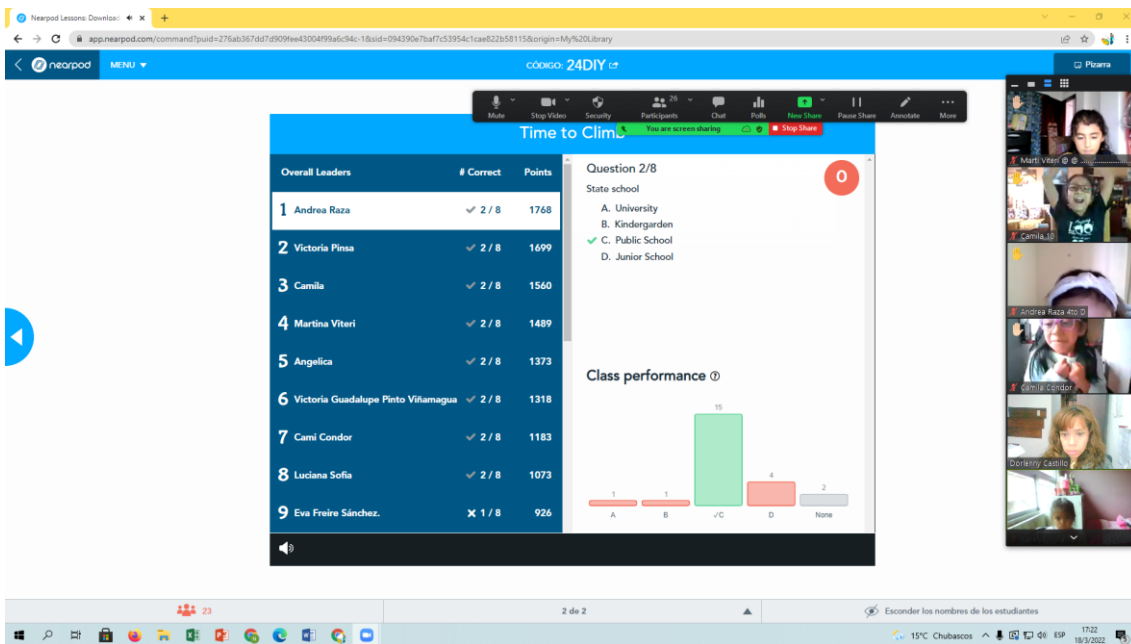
Nearpod Lessons: Downloa ×  +

app.nearpod.com/command?puid=276ab367dd7d909fee43004f99a6c94c-1&sid=094390e7baf7c53954c1cae822b58115&origin=My%20Library

nearpod MENU

CÓDIGO: 24DIY

Pizarra

Mute  Stop Video  Security  Participants 26  Chat  Polls  New Share  Pause Share  Annotate  More

You are screen sharing  Stop Share

Time to Climb

| Overall Leaders | # Correct | Points |
|---|---|---|
| 1 Andrea Raza | ✓ 2 / 8 | 1768 |
| 2 Victoria Pinsa | ✓ 2 / 8 | 1699 |
| 3 Camila | ✓ 2 / 8 | 1560 |
| 4 Martina Viteri | ✓ 2 / 8 | 1489 |
| 5 Angelica | ✓ 2 / 8 | 1373 |
| 6 Victoria Guadalupe Pinto Viñamagua | ✓ 2 / 8 | 1318 |
| 7 Cami Condor | ✓ 2 / 8 | 1183 |
| 8 Luciana Sofia | ✓ 2 / 8 | 1073 |
| 9 Eva Freire Sánchez. | ✗ 1 / 8 | 926 |

Question 2/8

0

State school

A. University
B. Kindergarden
C. Public School
D. Junior School

Class performance

1 1 15 4 2

A B ✓C D None

Marti Viteri @ ...
Camila 10
Andrea Raza 4to D
Camila Condor
Dorlenny Castillo

23

2 de 2

Esconder los nombres de los estudiantes

15°C Chubascos ESP 17:22 18/3/2022